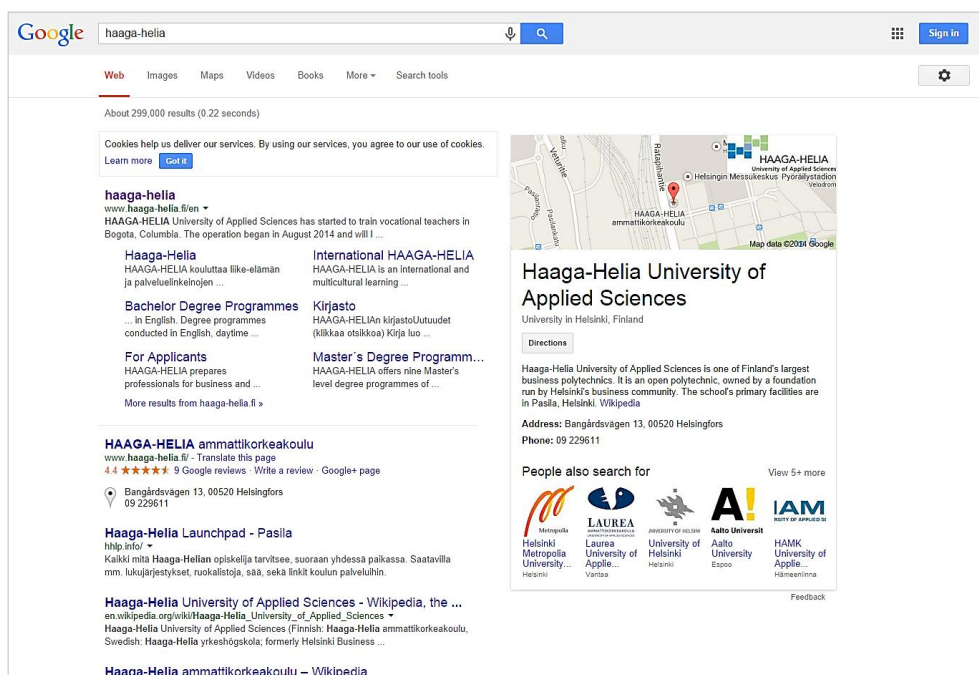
Google haaga-helia

Sign in

Web Images Maps Videos Books More Search tools

About 299,000 results (0.22 seconds)

Cookies help us deliver our services. By using our services, you agree to our use of cookies.
Learn more Got it

haaga-helia
www.haaga-helia.fi/en
HAAGA-HELIA University of Applied Sciences has started to train vocational teachers in Bogota, Columbia. The operation began in August 2014 and will I ...

Haaga-Helia
HAAGA-HELIA kouluttaa liike-elämän ja palveluelinkeinojen ...

International HAAGA-HELIA
HAAGA-HELIA is an international and multicultural learning ...

Bachelor Degree Programmes
... in English. Degree programmes conducted in English, daytime ...

Kirjasto
HAAGA-HELIAn kirjastoUutuudet (klikkaa otsikkoa) Kirja luo ...

For Applicants
HAAGA-HELIA prepares professionals for business and ...

Master´s Degree Programm...
HAAGA-HELIA offers nine Master's level degree programmes of ...

More results from haaga-helia.fi »

HAAGA-HELIA ammattikorkeakoulu
www.haaga-helia.fi/ - Translate this page
4.4 ★★★★★ 9 Google reviews · Write a review · Google+ page
Bangårdsvägen 13, 00520 Helsingfors
09 229611

Haaga-Helia Launchpad - Pasila
hhlp.info/
Kaikki mitä Haaga-Helian opiskelija tarvitsee, suoraan yhdessä paikassa. Saatavilla mm. lukujärjestykset, ruokalistoja, sää, sekä linkit koulun palveluihin.

Haaga-Helia University of Applied Sciences - Wikipedia, the ...
en.wikipedia.org/wiki/Haaga-Helia_University_of_Applied_Sciences
Haaga-Helia University of Applied Sciences (Finnish: Haaga-Helia ammattikorkeakoulu, Swedish: Haaga-Helia yrkeshögskola; formerly Helsinki Business ...

Haaga-Helia ammattikorkeakoulu – Wikipedia

Veturitie Ratapihantie HAAGA-HELIA University of Applied Sciences Helsingin Messukeskus Pyöräilystadion Velodrom HAAGA-HELIA ammattikorkeakoulu Map data ©2014 Google

Haaga-Helia University of Applied Sciences
University in Helsinki, Finland
Directions
Haaga-Helia University of Applied Sciences is one of Finland's largest business polytechnics. It is an open polytechnic, owned by a foundation run by Helsinki's business community. The school's primary facilities are in Pasila, Helsinki. Wikipedia
Address: Bangårdsvägen 13, 00520 Helsingfors
Phone: 09 229611

People also search for View 5+ more
Helsinki Metropolia University... Helsinki
Laurea University of Applied... Vantaa
University of Helsinki Helsinki
Aalto University Espoo
HAMK University of Applie... Hämeenlinna

Feedback